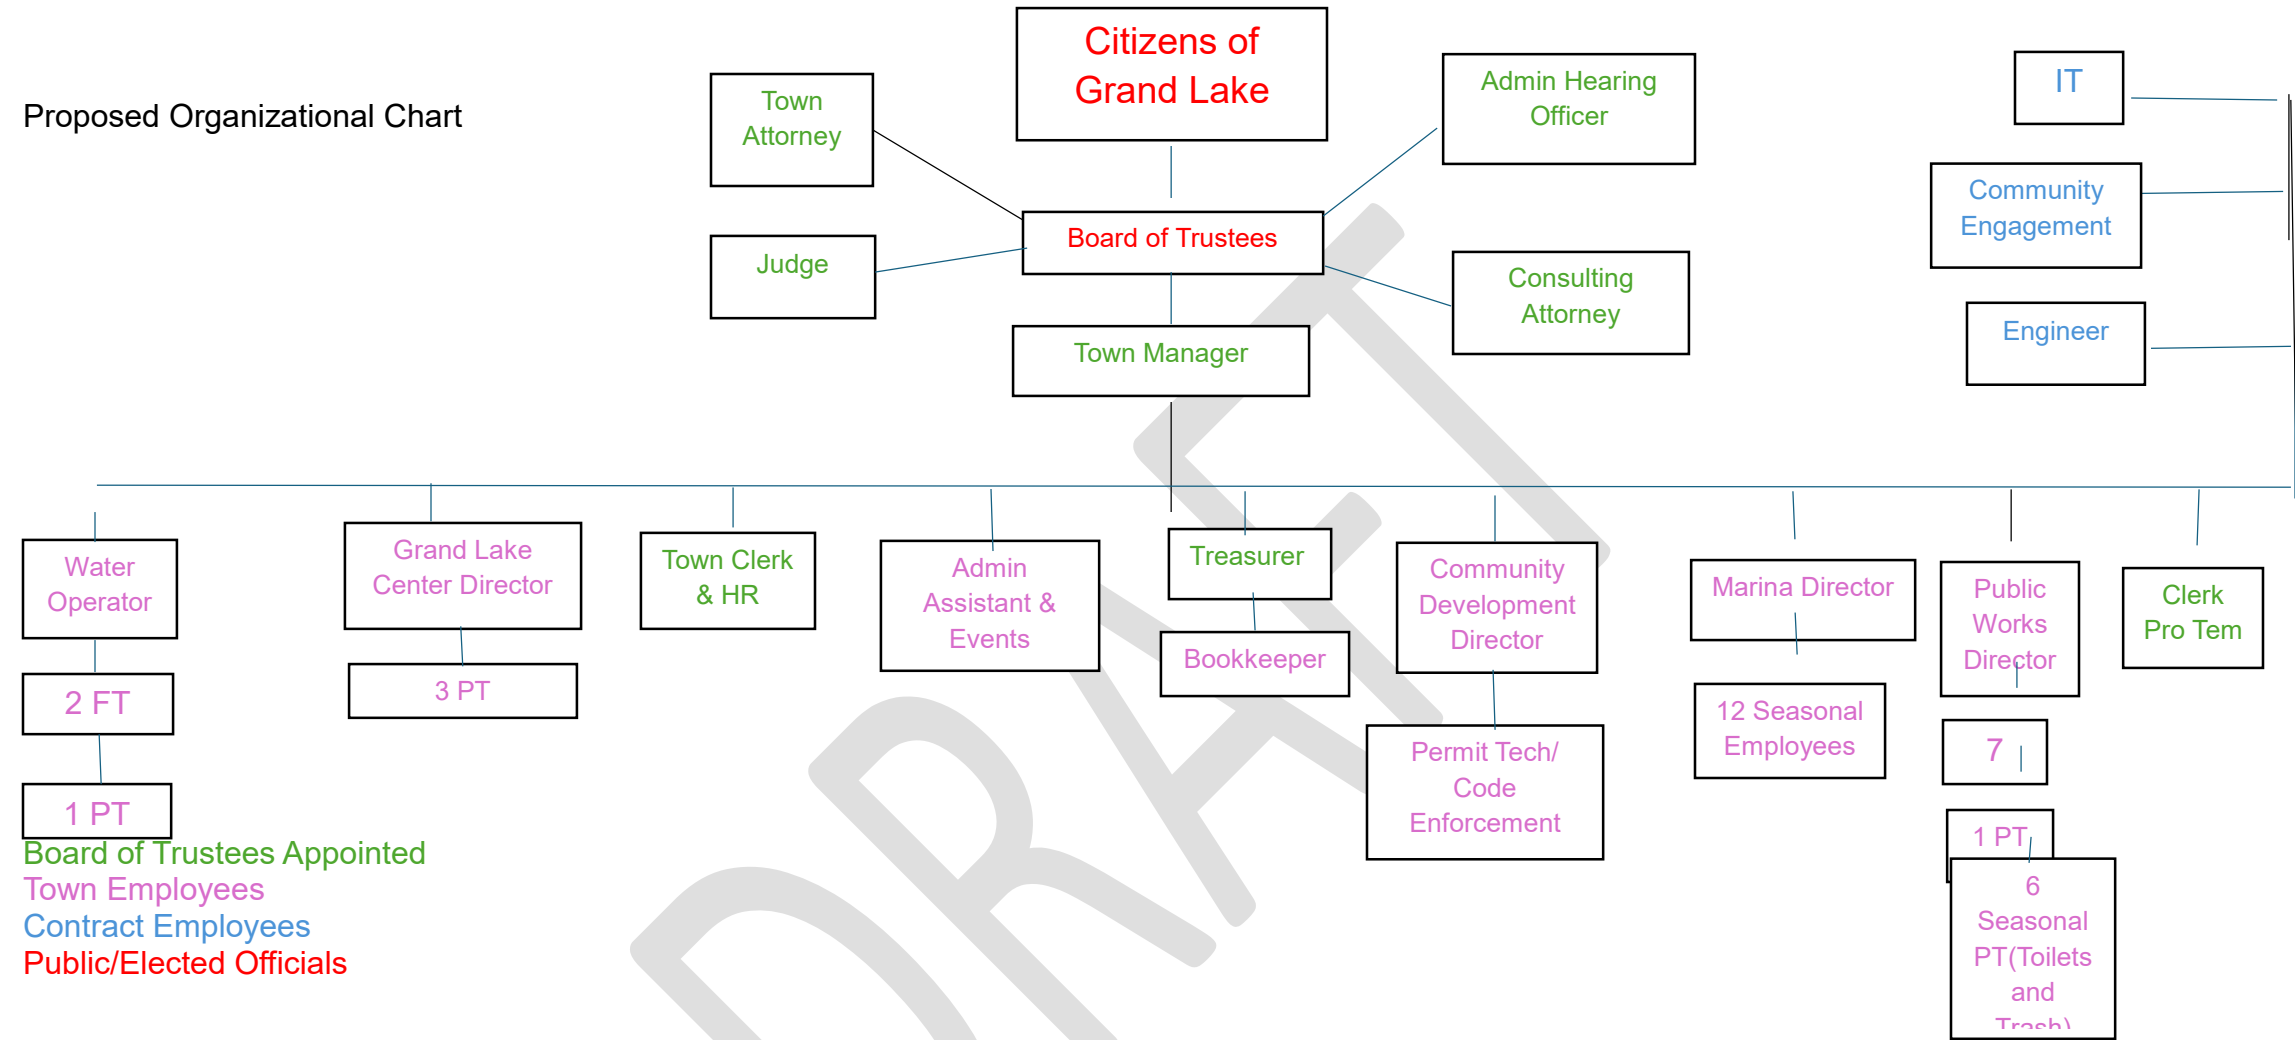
Proposed Organizational Chart

Citizens of Grand Lake

Town Attorney

Admin Hearing Officer

IT

Community Engagement

Board of Trustees

Judge

Consulting Attorney

Engineer

Town Manager

DRAFT

Water Operator

2 FT

1 PT

Grand Lake Center Director

3 PT

Town Clerk & HR

Admin Assistant & Events

Treasurer

Bookkeeper

Community Development Director

Permit Tech/ Code Enforcement

Marina Director

12 Seasonal Employees

Public Works Director

7

1 PT

6 Seasonal PT(Toilets and Trash)

Clerk Pro Tem

Board of Trustees Appointed
Town Employees
Contract Employees
Public/Elected Officials